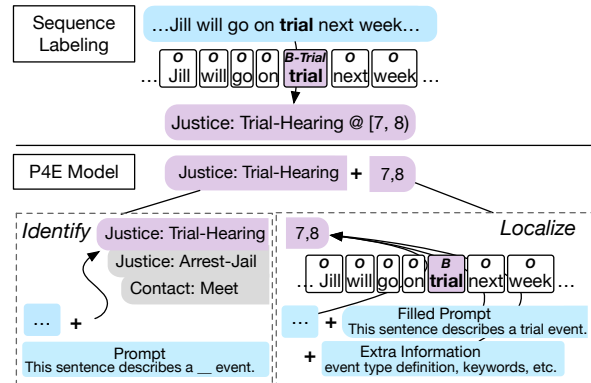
Sequence Labeling

…Jill will go on **trial** next week…

O Jill | O will | O go | O on | B-Trial **trial** | O next | O week …

Justice: Trial-Hearing @ [7, 8)

P4E Model

Justice: Trial-Hearing + 7,8

*Identify*

Justice: Trial-Hearing

Justice: Arrest-Jail

Contact: Meet

… +

Prompt
This sentence describes a __ event.

*Localize*

7,8

O Jill | O will | O go | O on | B **trial** | O next | O week …

… +

Filled Prompt
This sentence describes a trial event.

+

Extra Information
event type definition, keywords, etc.